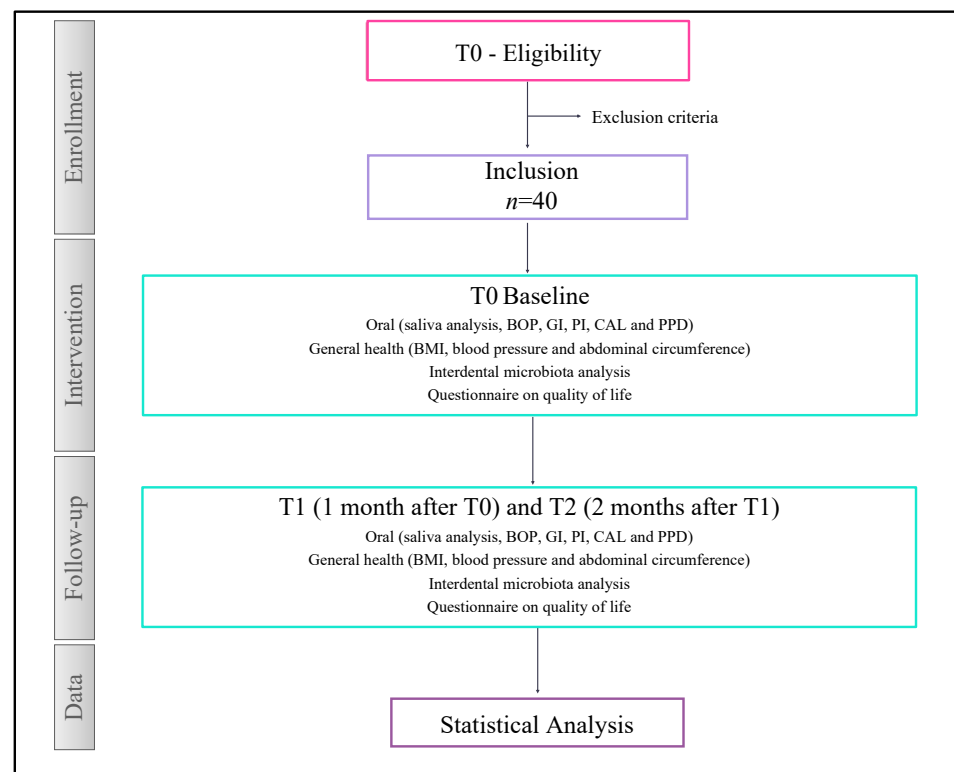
Enrollment

T0 - Eligibility

Exclusion criteria

Inclusion
$n$=40

Intervention

T0 Baseline
Oral (saliva analysis, BOP, GI, PI, CAL and PPD)
General health (BMI, blood pressure and abdominal circumference)
Interdental microbiota analysis
Questionnaire on quality of life

Follow-up

T1 (1 month after T0) and T2 (2 months after T1)
Oral (saliva analysis, BOP, GI, PI, CAL and PPD)
General health (BMI, blood pressure and abdominal circumference)
Interdental microbiota analysis
Questionnaire on quality of life

Data

Statistical Analysis